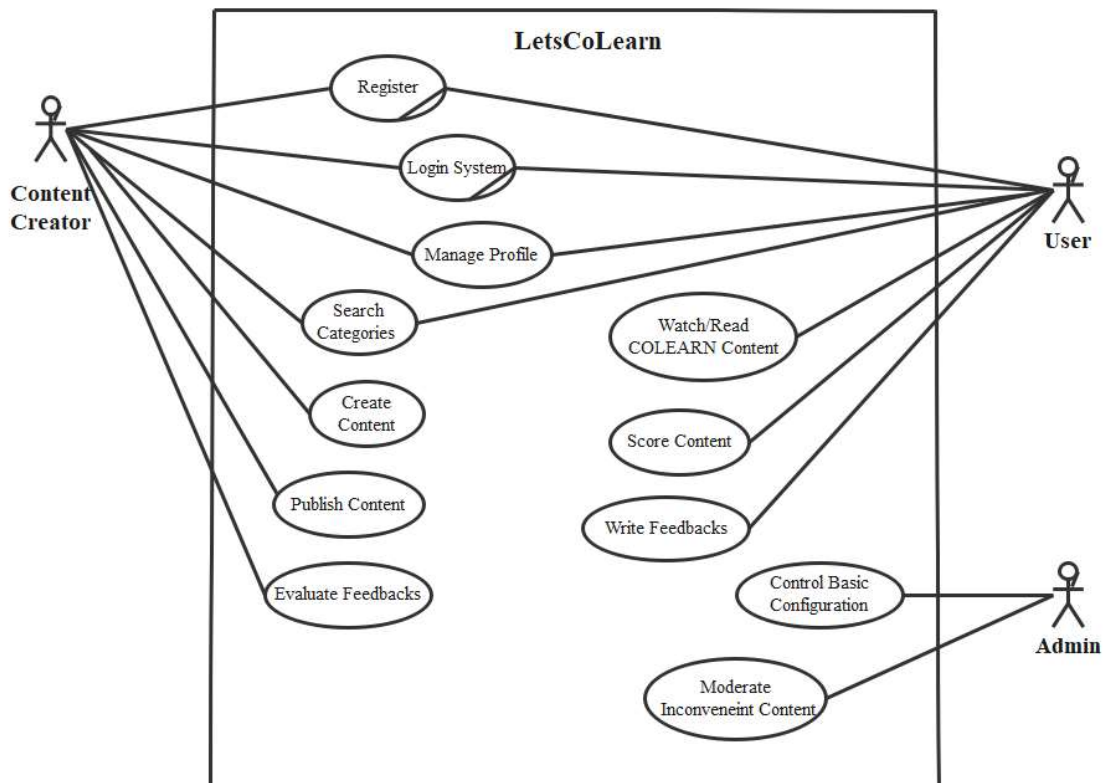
LetsCoLearn

Content Creator

User

Admin

Register

Login System

Manage Profile

Search Categories

Watch/Read COLEARN Content

Create Content

Score Content

Publish Content

Write Feedbacks

Evaluate Feedbacks

Control Basic Configuration

Moderate Inconveneint Content